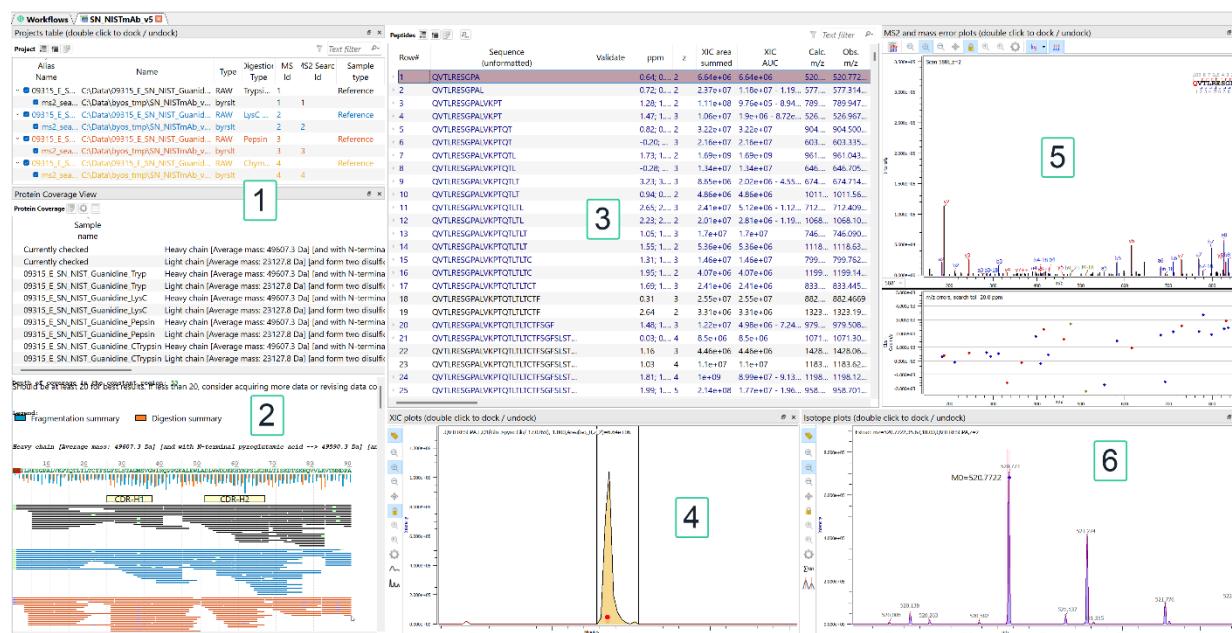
Workflows | SN_NISTmAb_v5

Projects table (double click to dock / undock)

Project

Text filter

| Alias Name | Name | Type | Digestion Type | MS Id | MS2 Search Id | Sample type |
|---|---|---|---|---|---|---|
| 09315_E_S... | C:\Data\09315_E_SN_NIST_Guanid... | RAW | Trypsi... | 1 | | Reference |
| ms2_sea... | C:\Data\byos_tmp\SN_NISTmAb_v... | byrslt | | 1 | 1 | |
| 09315_E_S... | C:\Data\09315_E_SN_NIST_Guanid... | RAW | LysC | 2 | | Reference |
| ms2_sea... | C:\Data\byos_tmp\SN_NISTmAb_v... | byrslt | | 2 | 2 | |
| 09315_E_S... | C:\Data\09315_E_SN_NIST_Guanid... | RAW | Pepsin | 3 | | Reference |
| ms2_sea... | C:\Data\byos_tmp\SN_NISTmAb_v... | byrslt | | 3 | 3 | |
| 09315_E_S... | C:\Data\09315_E_SN_NIST_Guanid... | RAW | Chym... | 4 | | Reference |
| ms2_sea... | C:\Data\byos_tmp\SN_NISTmAb_v... | byrslt | | 4 | 4 | |

1

Protein Coverage View

Protein Coverage

Sample name

Currently checked | Heavy chain [Average mass: 49607.3 Da] [and with N-termina
Currently checked | Light chain [Average mass: 23127.8 Da] [and form two disulfi
09315_E_SN_NIST_Guanidine_Tryp | Heavy chain [Average mass: 49607.3 Da] [and with N-termina
09315_E_SN_NIST_Guanidine_Tryp | Light chain [Average mass: 23127.8 Da] [and form two disulfi
09315_E_SN_NIST_Guanidine_LysC | Heavy chain [Average mass: 49607.3 Da] [and with N-termina
09315_E_SN_NIST_Guanidine_LysC | Light chain [Average mass: 23127.8 Da] [and form two disulfi
09315_E_SN_NIST_Guanidine_Pepsin | Heavy chain [Average mass: 49607.3 Da] [and with N-termina
09315_E_SN_NIST_Guanidine_Pepsin | Light chain [Average mass: 23127.8 Da] [and form two disulfi
09315_E_SN_NIST_Guanidine_CTrypsin | Heavy chain [Average mass: 49607.3 Da] [and with N-termina
09315_E_SN_NIST_Guanidine_CTrypsin | Light chain [Average mass: 23127.8 Da] [and form two disulfi

Should be at least 20 for best results. If less than 20, consider acquiring more data or revising data co

Legend:
Fragmentation summary
Digestion summary

2

Heavy chain [Average mass: 49607.3 Da] [and with N-terminal pyroglutamic acid --> 49590.3 Da] [ar

CDR-H1
CDR-H2

Peptides

Text filter

| Row# | Sequence (unformatted) | Validate | ppm | z | XIC area summed | XIC AUC | Calc. m/z | Obs. m/z |
|---|---|---|---|---|---|---|---|---|
| 1 | QVTLRESGPA | | 0.64; 0... | 2 | 6.64e+06 | 6.64e+06 | 520.... | 520.772 |
| 2 | QVTLRESGPAL | | 0.72; 0... | 2 | 2.37e+07 | 1.18e+07 - 1.19... | 577.... | 577.314 |
| 3 | QVTLRESGPALVKPT | | 1.28; 1... | 2 | 1.11e+08 | 9.76e+05 - 8.94... | 789.... | 789.947 |
| 4 | QVTLRESGPALVKPT | | 1.47; 1... | 3 | 1.06e+07 | 1.9e+06 - 8.72e... | 526.... | 526.967 |
| 5 | QVTLRESGPALVKPTQT | | 0.82; 0... | 2 | 3.22e+07 | 3.22e+07 | 904.... | 904.500 |
| 6 | QVTLRESGPALVKPTQT | | -0.20; ... | 3 | 2.16e+07 | 2.16e+07 | 603.... | 603.335 |
| 7 | QVTLRESGPALVKPTQTL | | 1.73; 1... | 2 | 1.69e+09 | 1.69e+09 | 961.... | 961.043 |
| 8 | QVTLRESGPALVKPTQTL | | -0.28; ... | 3 | 1.34e+07 | 1.34e+07 | 646.... | 646.705 |
| 9 | QVTLRESGPALVKPTQTLT | | 3.21; 3... | 3 | 8.85e+06 | 2.07e+06 - 4.55... | 674.... | 674.714 |
| 10 | QVTLRESGPALVKPTQTLT | | 0.94; 0... | 2 | 4.86e+06 | 4.86e+06 | 1011.... | 1011.56 |
| 11 | QVTLRESGPALVKPTQTLTL | | 2.65; 2... | 3 | 2.41e+07 | 5.12e+06 - 1.12... | 712.... | 712.409 |
| 12 | QVTLRESGPALVKPTQTLTL | | 2.23; 2... | 2 | 2.01e+07 | 2.81e+06 - 1.19... | 1068.... | 1068.10 |
| 13 | QVTLRESGPALVKPTQTLTLT | | 1.05; 1... | 3 | 1.7e+07 | 1.7e+07 | 746.... | 746.090 |
| 14 | QVTLRESGPALVKPTQTLTLT | | 1.55; 1... | 2 | 5.36e+06 | 5.36e+06 | 1118.... | 1118.63 |
| 15 | QVTLRESGPALVKPTQTLTLTC | | 1.31; 1... | 3 | 1.46e+07 | 1.46e+07 | 799.... | 799.762 |
| 16 | QVTLRESGPALVKPTQTLTLTC | | 1.95; 1... | 2 | 4.07e+06 | 4.07e+06 | 1199.... | 1199.14 |
| 17 | QVTLRESGPALVKPTQTLTLTCT | | 1.69; 1... | 3 | 2.41e+06 | 2.41e+06 | 833.... | 833.445 |
| 18 | QVTLRESGPALVKPTQTLTLTCTF | | 0.31 | 3 | 2.55e+07 | 2.55e+07 | 882.... | 882.4669 |
| 19 | QVTLRESGPALVKPTQTLTLTCTF | | 2.64 | 2 | 3.31e+06 | 3.31e+06 | 1323.... | 1323.19 |
| 20 | QVTLRESGPALVKPTQTLTLTCTFSGF | | 1.48; 1... | 3 | 1.22e+07 | 4.98e+06 - 7.24... | 979.... | 979.508 |
| 21 | QVTLRESGPALVKPTQTLTLTCTFSGFSLST... | | 0.03; 0... | 4 | 8.5e+06 | 8.5e+06 | 1071.... | 1071.30 |
| 22 | QVTLRESGPALVKPTQTLTLTCTFSGFSLST... | | 1.16 | 3 | 4.46e+06 | 4.46e+06 | 1428.... | 1428.06 |
| 23 | QVTLRESGPALVKPTQTLTLTCTFSGFSLST... | | 1.03 | 4 | 1.1e+07 | 1.1e+07 | 1183.... | 1183.62 |
| 24 | QVTLRESGPALVKPTQTLTLTCTFSGFSLST... | | 1.81; 1... | 4 | 1e+09 | 8.99e+07 - 9.13... | 1198.... | 1198.12 |
| 25 | QVTLRESGPALVKPTQTLTLTCTFSGFSLST... | | 1.99; 1... | 5 | 2.14e+08 | 1.77e+07 - 1.96... | 958.... | 958.701 |

3

MS2 and mass error plots (double click to dock / undock)

Scan 1880, z=2

QVTLRESGPA

m/z error, search tol: 20.0 ppm

5

XIC plots (double click to dock / undock)

4

Isotope plots (double click to dock / undock)

M0=520.7722

6